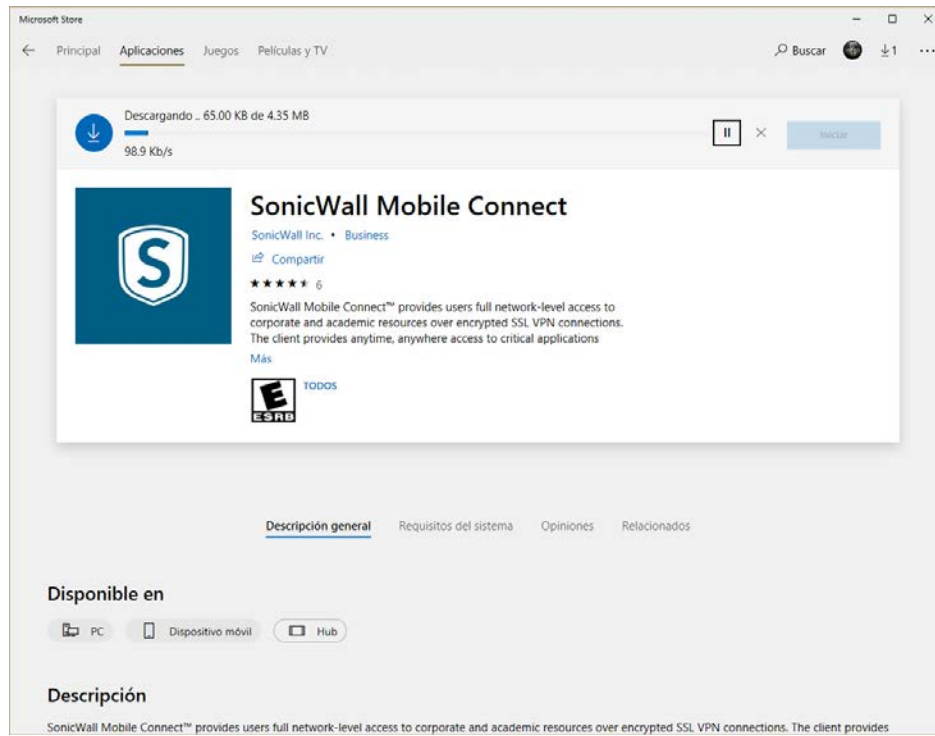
Microsoft Store

Principal Aplicaciones Juegos Películas y TV

Buscar ↓1 ...

Descargando .. 65.00 KB de 4.35 MB
98.9 Kb/s

Iniciar

SonicWall Mobile Connect

SonicWall Inc. • Business

Compartir

★★★★★ 6

SonicWall Mobile Connect™ provides users full network-level access to corporate and academic resources over encrypted SSL VPN connections. The client provides anytime, anywhere access to critical applications

Más

E
ESRB

TODOS

Descripción general Requisitos del sistema Opiniones Relacionados

Disponible en

PC Dispositivo móvil Hub

Descripción

SonicWall Mobile Connect™ provides users full network-level access to corporate and academic resources over encrypted SSL VPN connections. The client provides